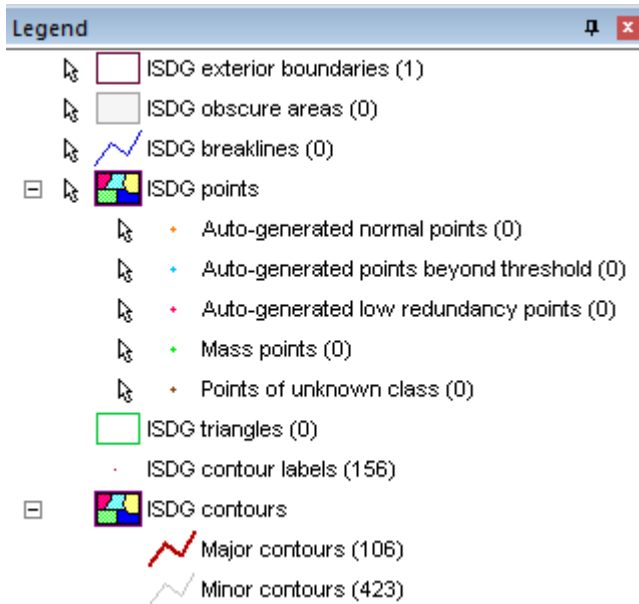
Legend

ISDG exterior boundaries (1)
ISDG obscure areas (0)
ISDG breaklines (0)
ISDG points
Auto-generated normal points (0)
Auto-generated points beyond threshold (0)
Auto-generated low redundancy points (0)
Mass points (0)
Points of unknown class (0)
ISDG triangles (0)
ISDG contour labels (156)
ISDG contours
Major contours (106)
Minor contours (423)